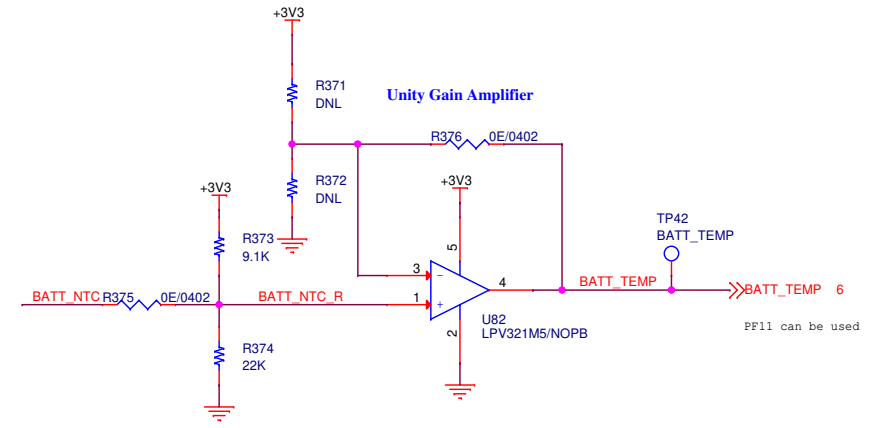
+3V3

R371
DNL

Unity Gain Amplifier

R376 0E/0402

R372
DNL

+3V3

+3V3

TP42
BATT_TEMP

R373
9.1K

5

3

−

4

BATT_TEMP

BATT_NTC R375 0E/0402

BATT_NTC_R

1

+

BATT_TEMP 6

U82
LPV321M5/NOPB

2

PF11 can be used

R374
22K